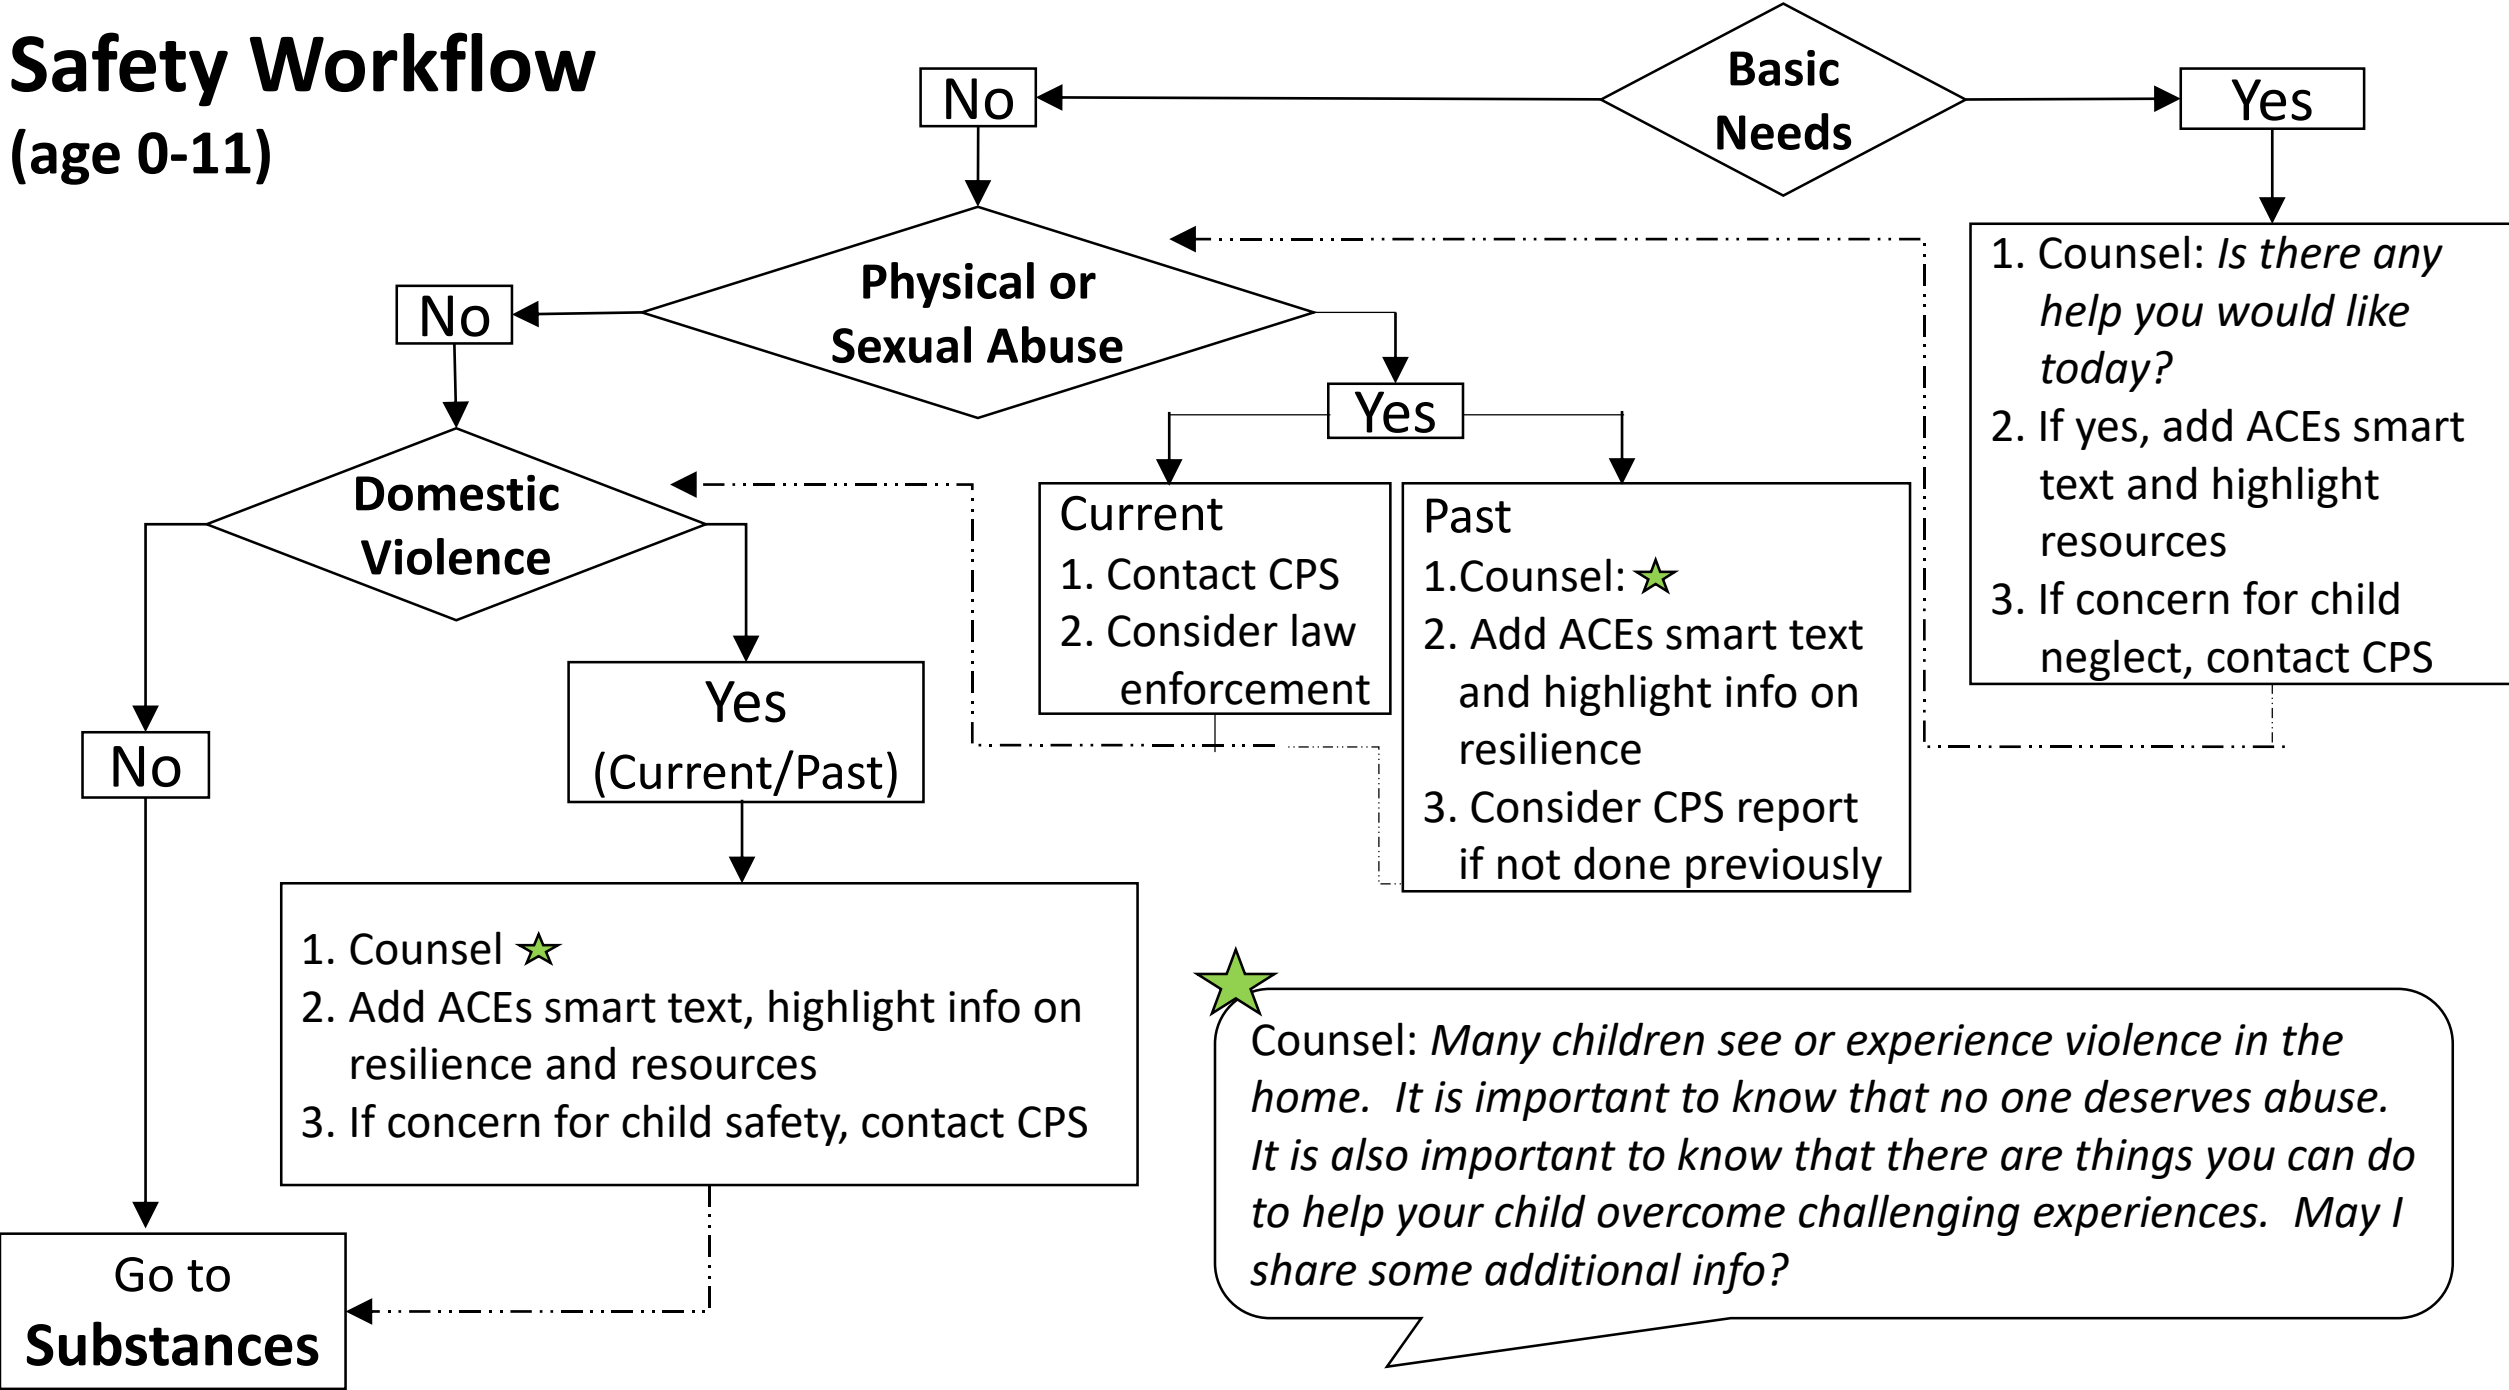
Safety Workflow
(age 0-11)

Basic Needs

No

Yes

1. Counsel: *Is there any help you would like today?*
2. If yes, add ACEs smart text and highlight resources
3. If concern for child neglect, contact CPS

Physical or Sexual Abuse

No

Yes

Current
1. Contact CPS
2. Consider law enforcement

Past
1.Counsel:
2. Add ACEs smart text and highlight info on resilience
3. Consider CPS report if not done previously

Domestic Violence

No

Yes
(Current/Past)

1. Counsel
2. Add ACEs smart text, highlight info on resilience and resources
3. If concern for child safety, contact CPS

Go to
Substances

Counsel: *Many children see or experience violence in the home. It is important to know that no one deserves abuse. It is also important to know that there are things you can do to help your child overcome challenging experiences. May I share some additional info?*